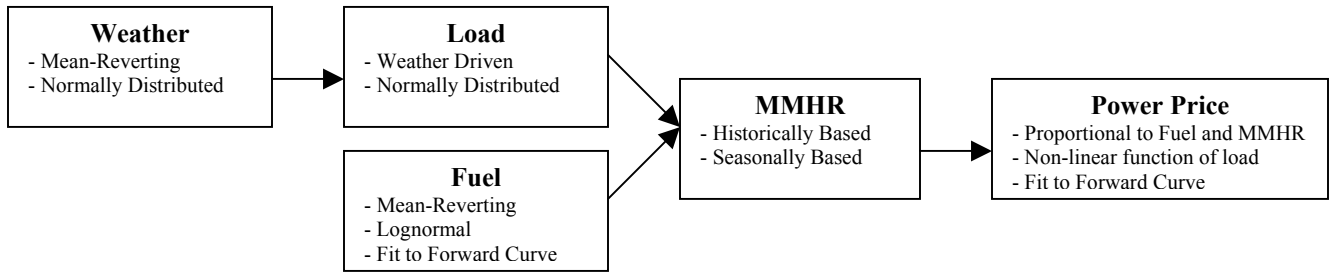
Weather
- Mean-Reverting
- Normally Distributed

Load
- Weather Driven
- Normally Distributed

Fuel
- Mean-Reverting
- Lognormal
- Fit to Forward Curve

MMHR
- Historically Based
- Seasonally Based

Power Price
- Proportional to Fuel and MMHR
- Non-linear function of load
- Fit to Forward Curve